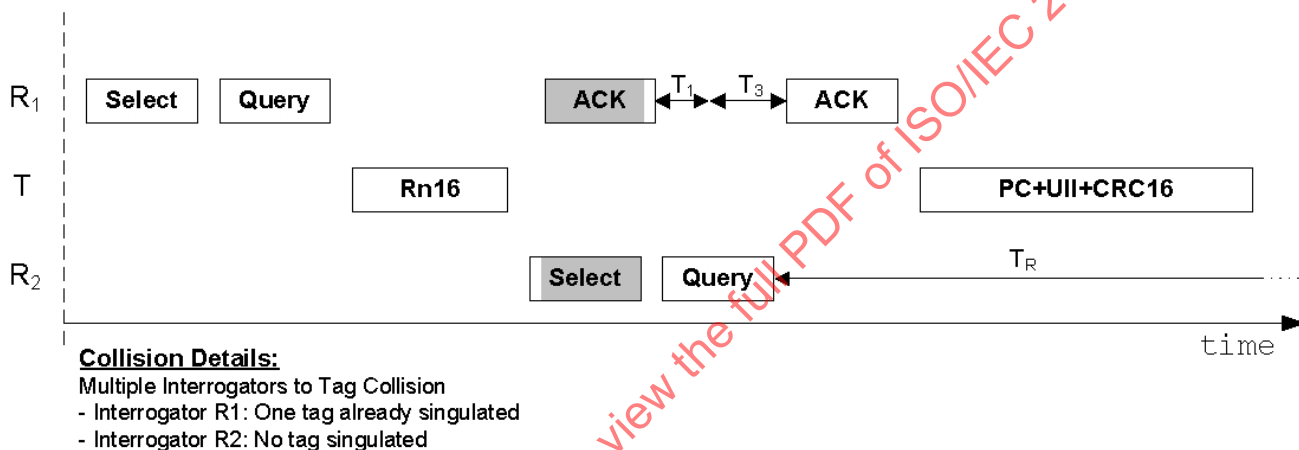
$R_1$

Select

Query

ACK

$T_1$

$T_3$

ACK

T

Rn16

PC+UII+CRC16

$R_2$

Select

Query

$T_R$

time

**Collision Details:**

Multiple Interrogators to Tag Collision

- Interrogator R1: One tag already singulated

- Interrogator R2: No tag singulated

view the full PDF of ISO/IEC 2